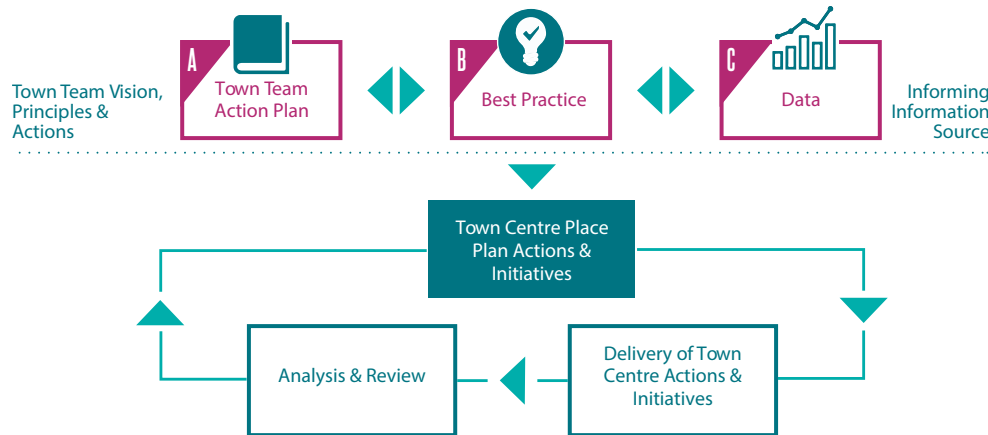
Town Team Vision, Principles & Actions

A
Town Team Action Plan

B
Best Practice

C
Data

Informing Information Source

Town Centre Place Plan Actions & Initiatives

Analysis & Review

Delivery of Town Centre Actions & Initiatives